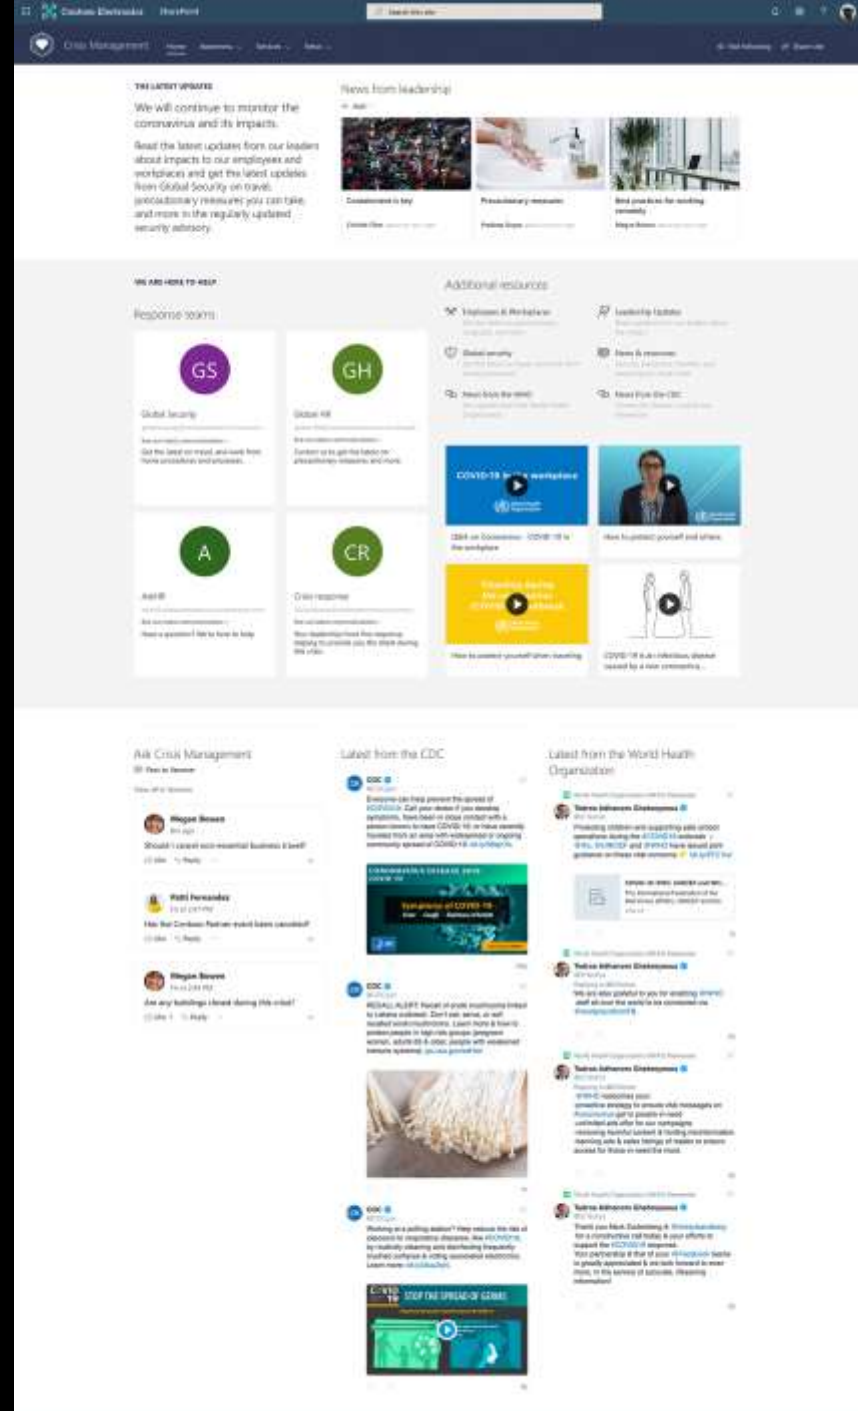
Contoso Electronics SharePoint

Search this site

Crisis Management Home Departments Services Status

THE LATEST UPDATES

We will continue to monitor the coronavirus and its impacts.

Read the latest updates from our leaders about impacts to our employees and workplaces and get the latest updates from Global Security on travel, precautionary measures you can take, and more in the regularly updated security advisory.

News from leadership

Containment is key

Precautionary measures

Best practices for working remotely

WE ARE HERE TO HELP

Response teams

GS
Global Security
Get the latest on travel, and work from home procedures and processes.

GH
Global HR
Contact us to get the latest on precautionary measures and more.

A
Ask HR
Have a question? We're here to help.

CR
Crisis response
Your leadership team has ongoing weekly meetings to provide you the latest during this crisis.

Additional resources

Employees & Workplace

Leadership Updates

Global security

News & resources

News from the WHO

News from the CDC

COVID-19 in the workplace

Q&A on Coronavirus - COVID-19 in the workplace

How to protect yourself and others

How to protect yourself when traveling

COVID-19 is an infectious disease caused by a new coronavirus

Ask Crisis Management

Megan Bowen
Should I cancel non-essential business travel?

Patti Fernandez
Has the Contoso Partner event been cancelled?

Megan Bowen
Are any buildings closed during this crisis?

Latest from the CDC

CDC

Symptoms of COVID-19

RECALL ALERT

CDC

STOP THE SPREAD OF GERMS

Latest from the World Health Organization

Tedros Adhanom Ghebreyesus

Tedros Adhanom Ghebreyesus

Tedros Adhanom Ghebreyesus

Tedros Adhanom Ghebreyesus